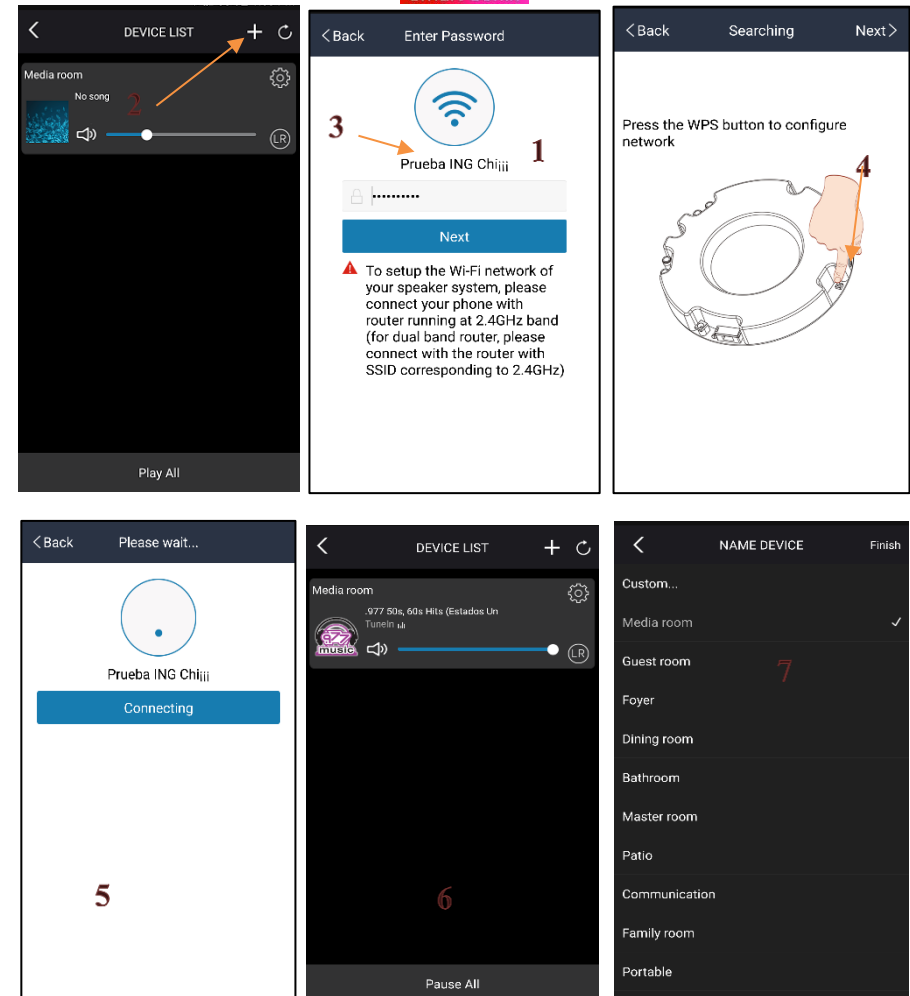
DEVICE LIST

Media room

No song

2

LR

Play All

Back Enter Password

3

Prueba ING Chi¡¡¡

1

••••••••••

Next

To setup the Wi-Fi network of your speaker system, please connect your phone with router running at 2.4GHz band (for dual band router, please connect with the router with SSID corresponding to 2.4GHz)

Back Searching Next

Press the WPS button to configure network

4

Back Please wait...

Prueba ING Chi¡¡¡

Connecting

5

DEVICE LIST

Media room

.977 50s, 60s Hits (Estados Un

TuneIn

977 music

LR

6

Pause All

NAME DEVICE Finish

Custom...

Media room

Guest room

7

Foyer

Dining room

Bathroom

Master room

Patio

Communication

Family room

Portable